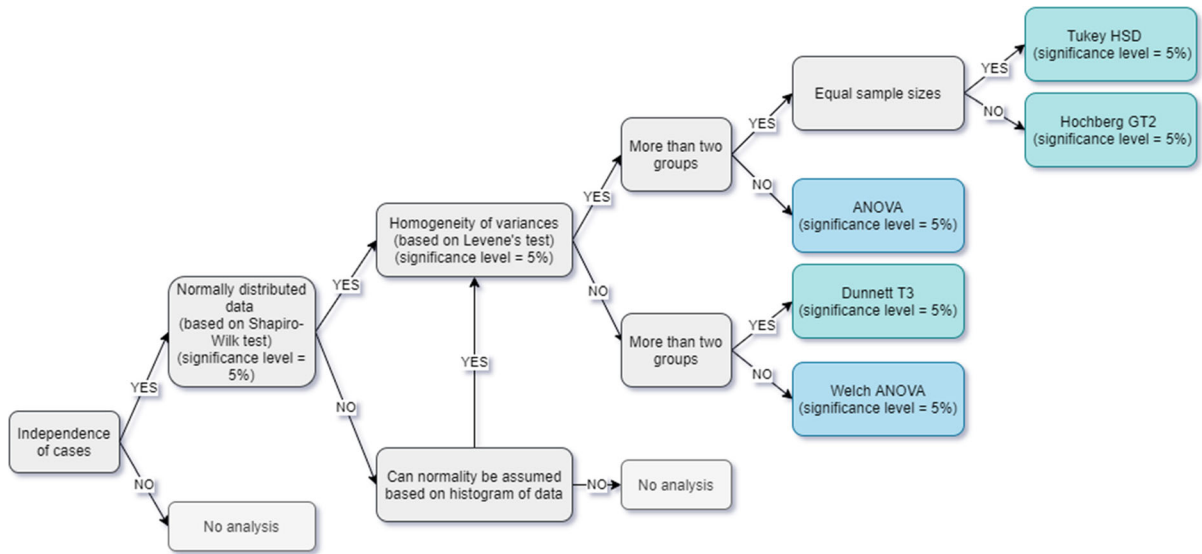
Independence of cases

YES

NO

No analysis

Normally distributed data (based on Shapiro-Wilk test) (significance level = 5%)

YES

NO

Can normality be assumed based on histogram of data

NO

No analysis

YES

Homogeneity of variances (based on Levene's test) (significance level = 5%)

YES

NO

More than two groups

YES

NO

Equal sample sizes

YES

NO

Tukey HSD (significance level = 5%)

Hochberg GT2 (significance level = 5%)

ANOVA (significance level = 5%)

More than two groups

YES

NO

Dunnett T3 (significance level = 5%)

Welch ANOVA (significance level = 5%)